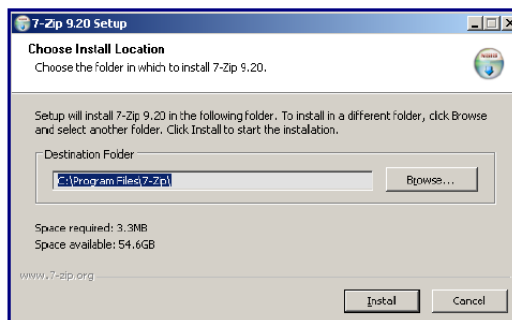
7-Zip 9.20 Setup

Choose Install Location

Choose the folder in which to install 7-Zip 9.20.

Setup will install 7-Zip 9.20 in the following folder. To install in a different folder, click Browse and select another folder. Click Install to start the installation.

Destination Folder

C:\Program Files\7-Zip\

Browse...

Space required: 3.3MB
Space available: 54.6GB

www.7-zip.org

Install

Cancel